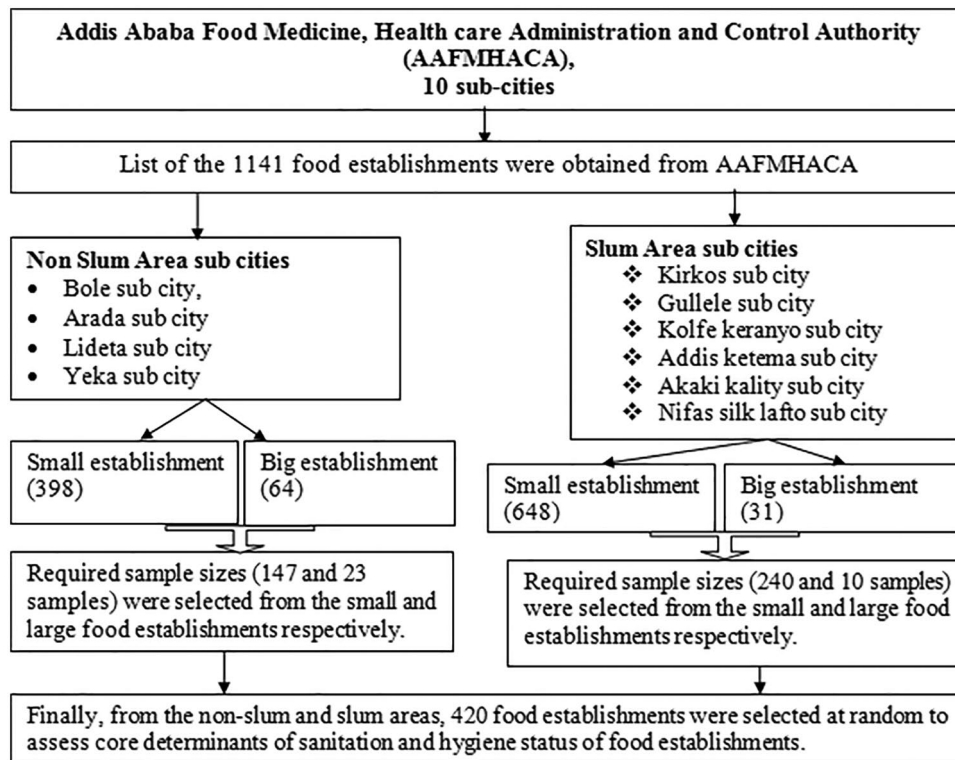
Addis Ababa Food Medicine, Health care Administration and Control Authority (AAFMHACA), 10 sub-cities

List of the 1141 food establishments were obtained from AAFMHACA

Non Slum Area sub cities
• Bole sub city,
• Arada sub city
• Lideta sub city
• Yeka sub city

Small establishment (398)

Big establishment (64)

Required sample sizes (147 and 23 samples) were selected from the small and large food establishments respectively.

Slum Area sub cities
❖ Kirkos sub city
❖ Gullele sub city
❖ Kolfe keranyo sub city
❖ Addis ketema sub city
❖ Akaki kality sub city
❖ Nifas silk lafto sub city

Small establishment (648)

Big establishment (31)

Required sample sizes (240 and 10 samples) were selected from the small and large food establishments respectively.

Finally, from the non-slum and slum areas, 420 food establishments were selected at random to assess core determinants of sanitation and hygiene status of food establishments.